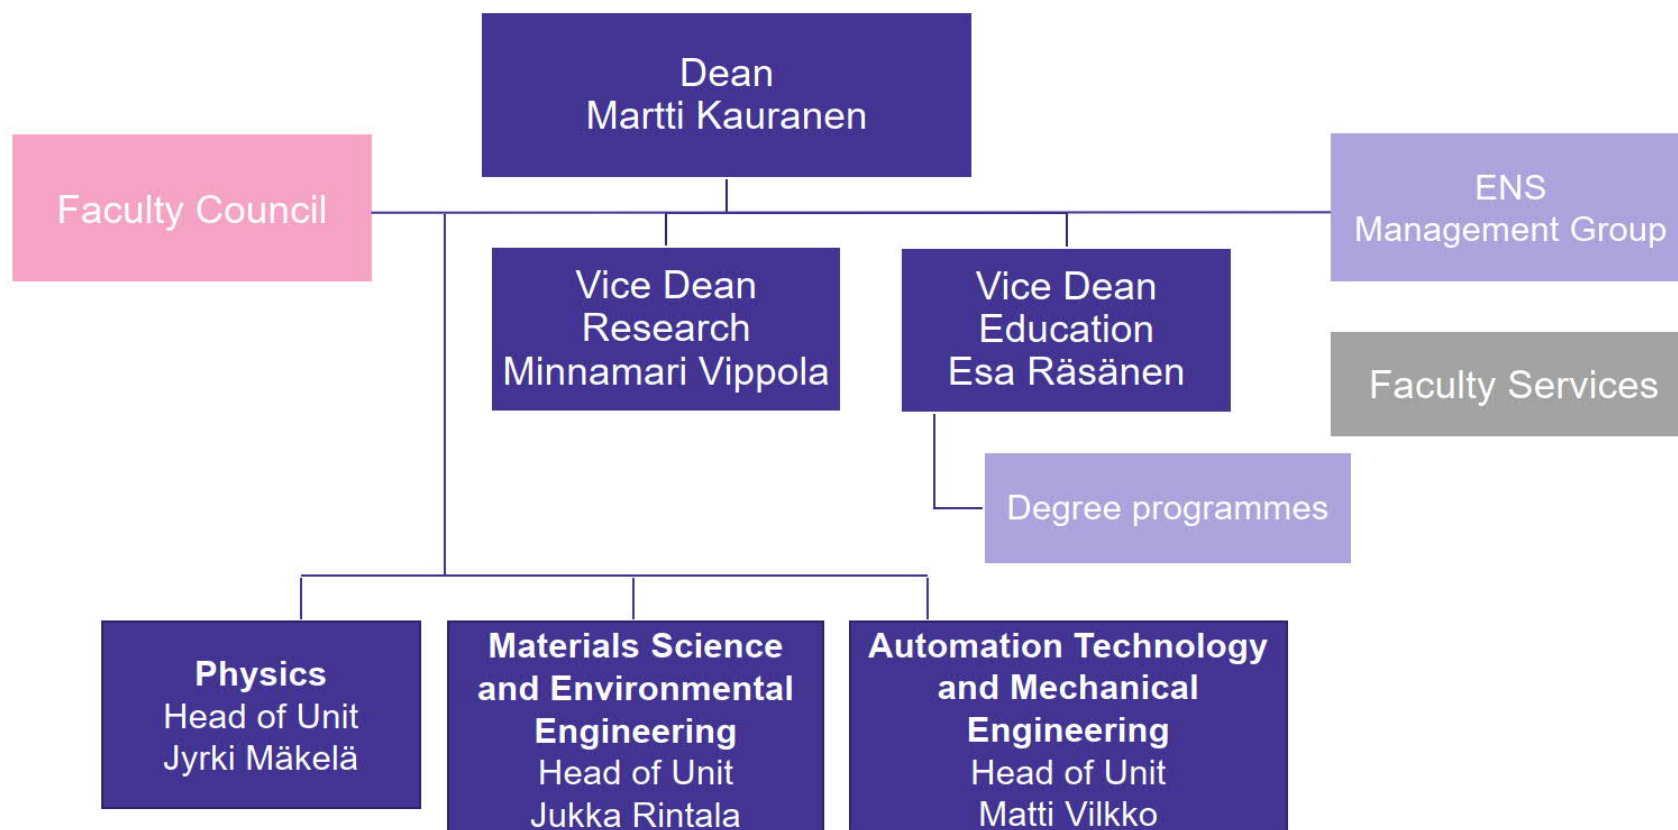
Dean
Martti Kauranen

Faculty Council

ENS
Management Group

Vice Dean
Research
Minnamari Vippola

Vice Dean
Education
Esa Räsänen

Faculty Services

Degree programmes

Physics
Head of Unit
Jyrki Mäkelä

Materials Science and Environmental Engineering
Head of Unit
Jukka Rintala

Automation Technology and Mechanical Engineering
Head of Unit
Matti Vilkko